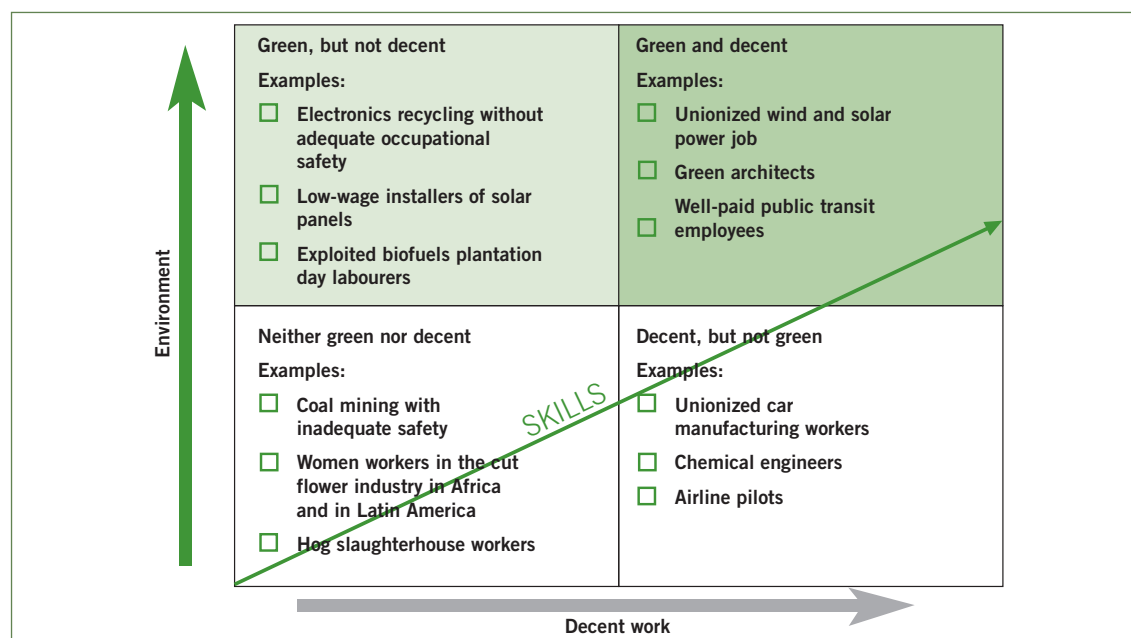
Environment

Green, but not decent

Examples:

☐ Electronics recycling without adequate occupational safety

☐ Low-wage installers of solar panels

☐ Exploited biofuels plantation day labourers

Green and decent

Examples:

☐ Unionized wind and solar power job

☐ Green architects

☐ Well-paid public transit employees

Neither green nor decent

Examples:

☐ Coal mining with inadequate safety

☐ Women workers in the cut flower industry in Africa and in Latin America

☐ Hog slaughterhouse workers

Decent, but not green

Examples:

☐ Unionized car manufacturing workers

☐ Chemical engineers

☐ Airline pilots

SKILLS

Decent work